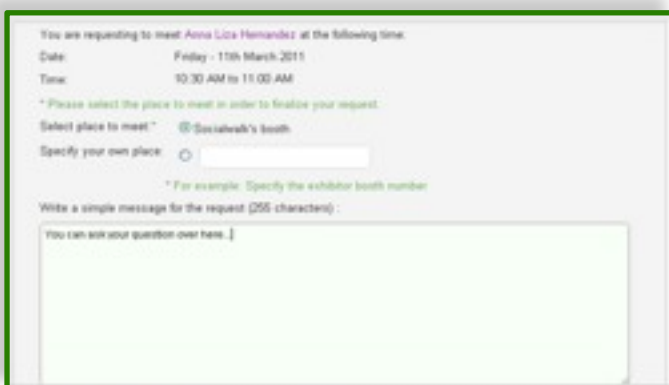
You are requesting to meet Anna Liza Hernandez at the following time.

Date: Friday - 11th March 2011

Time: 10:30 AM to 11:00 AM

* Please select the place to meet in order to finalize your request.

Select place to meet: * Socialwalk's booth

Specify your own place:

* For example: Specify the exhibitor booth number

Write a simple message for the request (255 characters) :

You can ask your question over here..]